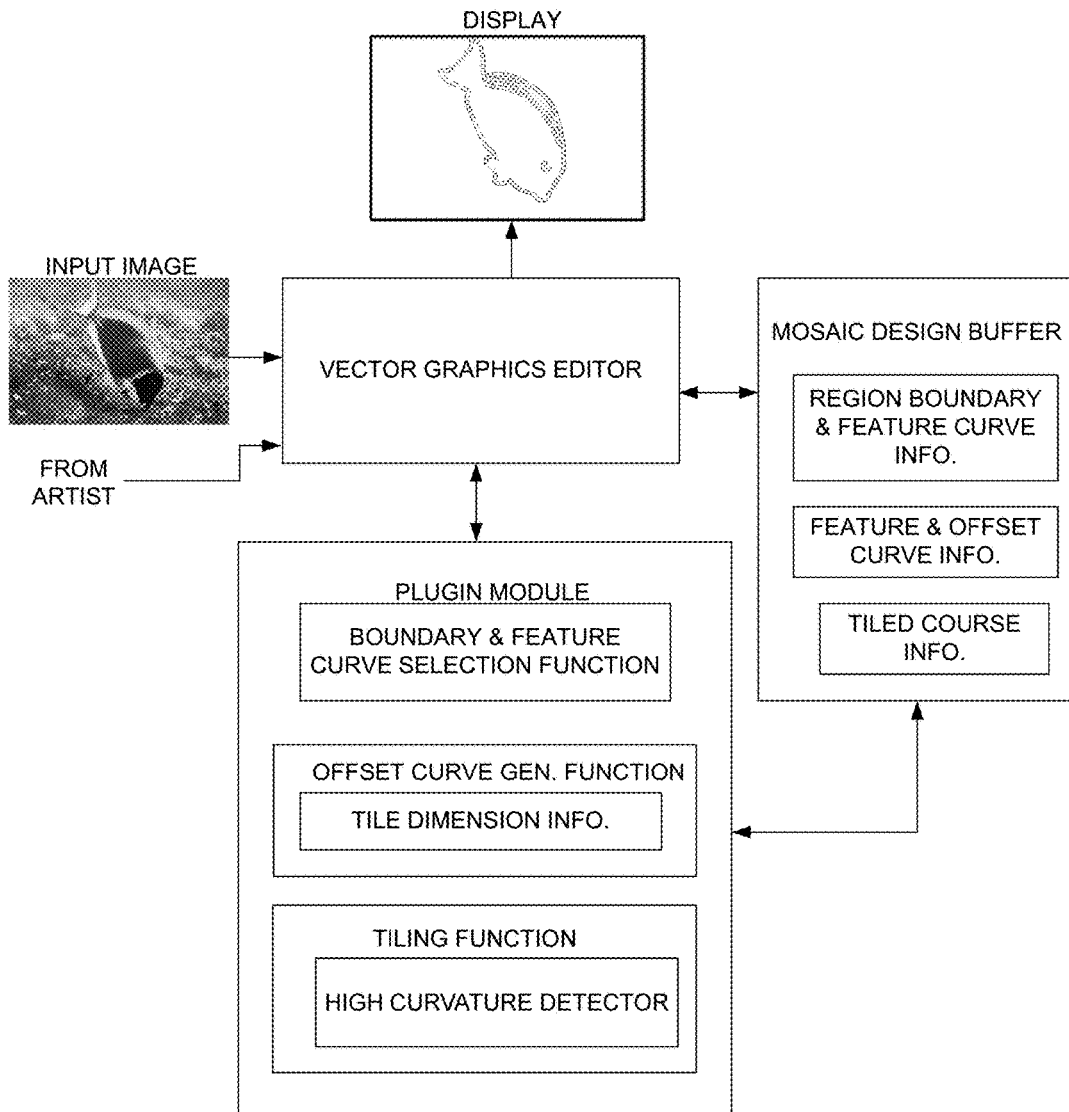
DISPLAY

INPUT IMAGE

VECTOR GRAPHICS EDITOR

FROM ARTIST

MOSAIC DESIGN BUFFER

REGION BOUNDARY & FEATURE CURVE INFO.

FEATURE & OFFSET CURVE INFO.

TILED COURSE INFO.

PLUGIN MODULE

BOUNDARY & FEATURE CURVE SELECTION FUNCTION

OFFSET CURVE GEN. FUNCTION

TILE DIMENSION INFO.

TILING FUNCTION

HIGH CURVATURE DETECTOR